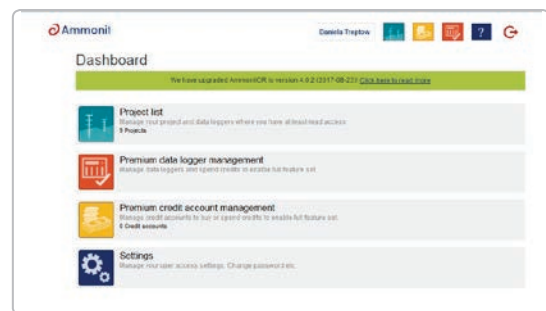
Ammonit

Daniela Treptow

?

Dashboard

We have upgraded AmmonitOR to version 4.0.2 (2017-08-23) Click here to read more

Project list
Manage your project and data loggers where you have at least read access
9 Projects

Premium data logger management
Manage data loggers and spend credits to enable full feature set

Premium credit account management
Manage credit accounts to buy or spend credits to enable full feature set.
0 Credit accounts

Settings
Manage your user access settings. Change password etc.